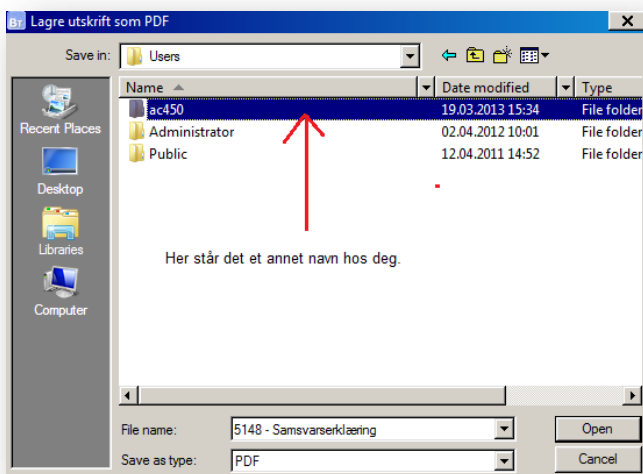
Lagre utskrift som PDF

Save in: Users

| Name | Date modified | Type |
|---|---|---|
| ac450 | 19.03.2013 15:34 | File folder |
| Administrator | 02.04.2012 10:01 | File folder |
| Public | 12.04.2011 14:52 | File folder |

Recent Places
Desktop
Libraries
Computer

Her står det et annet navn hos deg.

File name: 5148 - Samsvarserklæring
Save as type: PDF
Open
Cancel